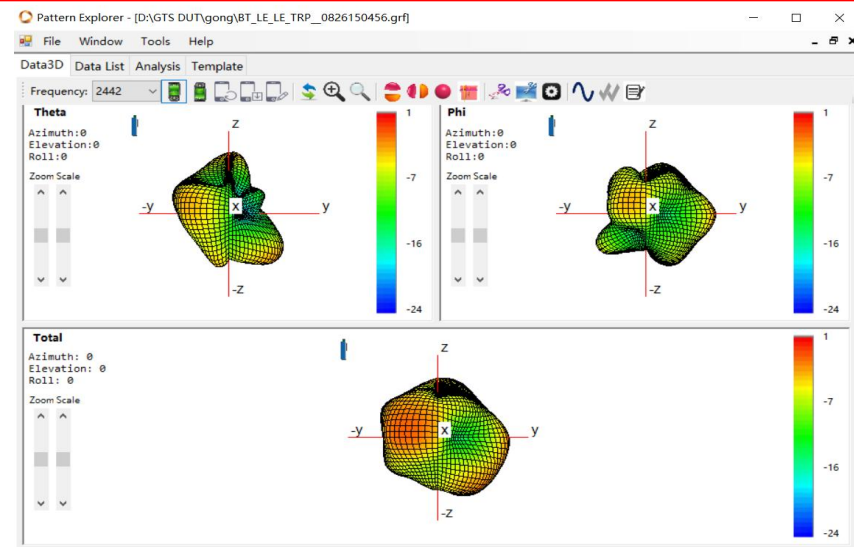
Pattern Explorer - [D:\GTS DUT\gong\BT_LE_LE_TRP__0826150456.grf]

File Window Tools Help

Data3D Data List Analysis Template

Frequency: 2442

Theta
Azimuth:0
Elevation:0
Roll:0
Zoom Scale

z
-y
x
y
-z

1
-7
-16
-24

Phi
Azimuth:0
Elevation:0
Roll:0
Zoom Scale

z
-y
x
y
-z

1
-7
-16
-24

Total
Azimuth: 0
Elevation: 0
Roll: 0
Zoom Scale

z
-y
x
y
-z

1
-7
-16
-24